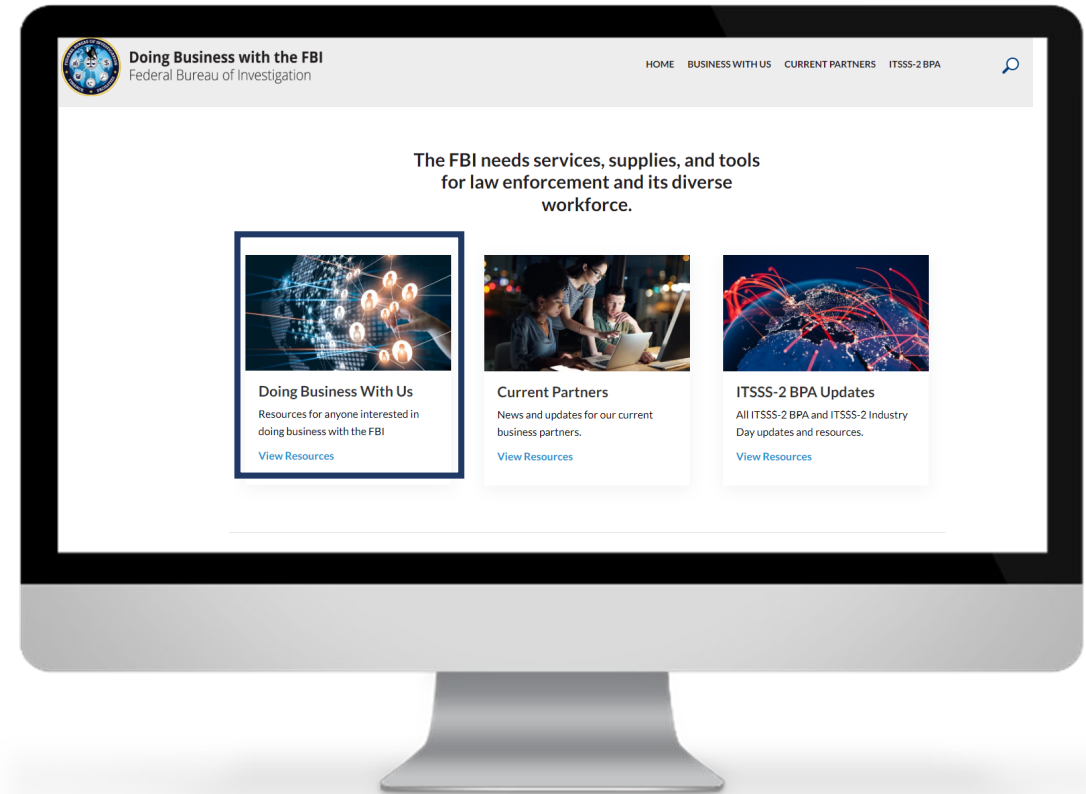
Doing Business with the FBI
Federal Bureau of Investigation

HOME BUSINESS WITH US CURRENT PARTNERS ITSSS-2 BPA

The FBI needs services, supplies, and tools for law enforcement and its diverse workforce.

Doing Business With Us
Resources for anyone interested in doing business with the FBI
View Resources

Current Partners
News and updates for our current business partners.
View Resources

ITSSS-2 BPA Updates
All ITSSS-2 BPA and ITSSS-2 Industry Day updates and resources.
View Resources